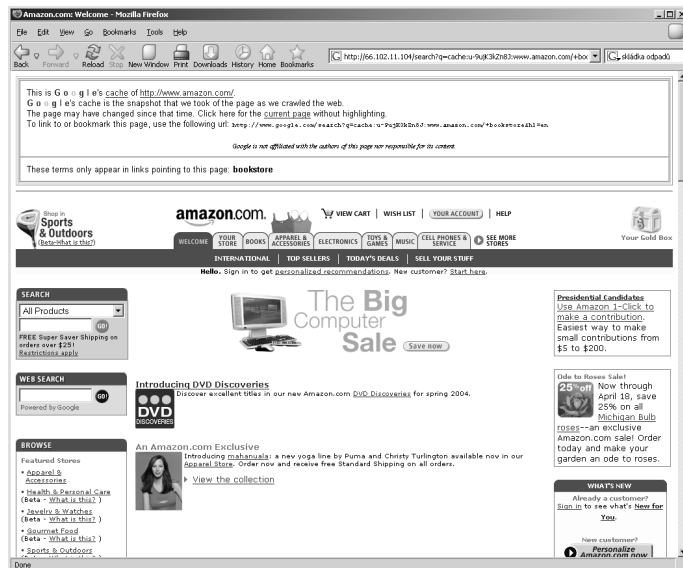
Amazon.com: Welcome - Mozilla Firefox

File Edit View Go Bookmarks Tools Help

Back Forward Reload Stop New Window Print Downloads History Home Bookmarks

http://66.102.11.104/search?q=cache:u-9ujK3kZn8J:www.amazon.com/+boo

skládka odpadů

This is G o o g l e's cache of http://www.amazon.com/.
G o o g l e's cache is the snapshot that we took of the page as we crawled the web.
The page may have changed since that time. Click here for the current page without highlighting.
To link to or bookmark this page, use the following url: http://www.google.com/search?q=cache:u-PujK3kZn8J:www.amazon.com/+bookstore&hl=en

Google is not affiliated with the authors of this page nor responsible for its content.

These terms only appear in links pointing to this page: bookstore

Shop in Sports & Outdoors (Beta-What is this?)

amazon.com.

VIEW CART | WISH LIST | YOUR ACCOUNT | HELP

WELCOME | YOUR STORE | BOOKS | APPAREL & ACCESSORIES | ELECTRONICS | TOYS & GAMES | MUSIC | CELL PHONES & SERVICE | SEE MORE STORES

Your Gold Box

INTERNATIONAL | TOP SELLERS | TODAY'S DEALS | SELL YOUR STUFF

Hello. Sign in to get personalized recommendations. New customer? Start here.

SEARCH

All Products

GO!

FREE Super Saver Shipping on orders over $25!
Restrictions apply

The Big Computer Sale Save now

Presidential Candidates
Use Amazon 1-Click to make a contribution. Easiest way to make small contributions from $5 to $200.

WEB SEARCH

GO!

Powered by Google

Introducing DVD Discoveries
Discover excellent titles in our new Amazon.com DVD Discoveries for spring 2004.

DVD DISCOVERIES

Ode to Roses Sale!
25% off
Now through April 18, save 25% on all Michigan Bulb roses--an exclusive Amazon.com sale! Order today and make your garden an ode to roses.

BROWSE

Featured Stores

• Apparel & Accessories
• Health & Personal Care (Beta - What is this?)
• Jewelry & Watches (Beta - What is this?)
• Gourmet Food (Beta - What is this?)
• Sports & Outdoors

An Amazon.com Exclusive
Introducing mahanuala: a new yoga line by Puma and Christy Turlington available now in our Apparel Store. Order now and receive free Standard Shipping on all orders.

View the collection

WHAT'S NEW

Already a customer?
Sign in to see what's New for You.

New customer?
Personalize Amazon.com now

Done